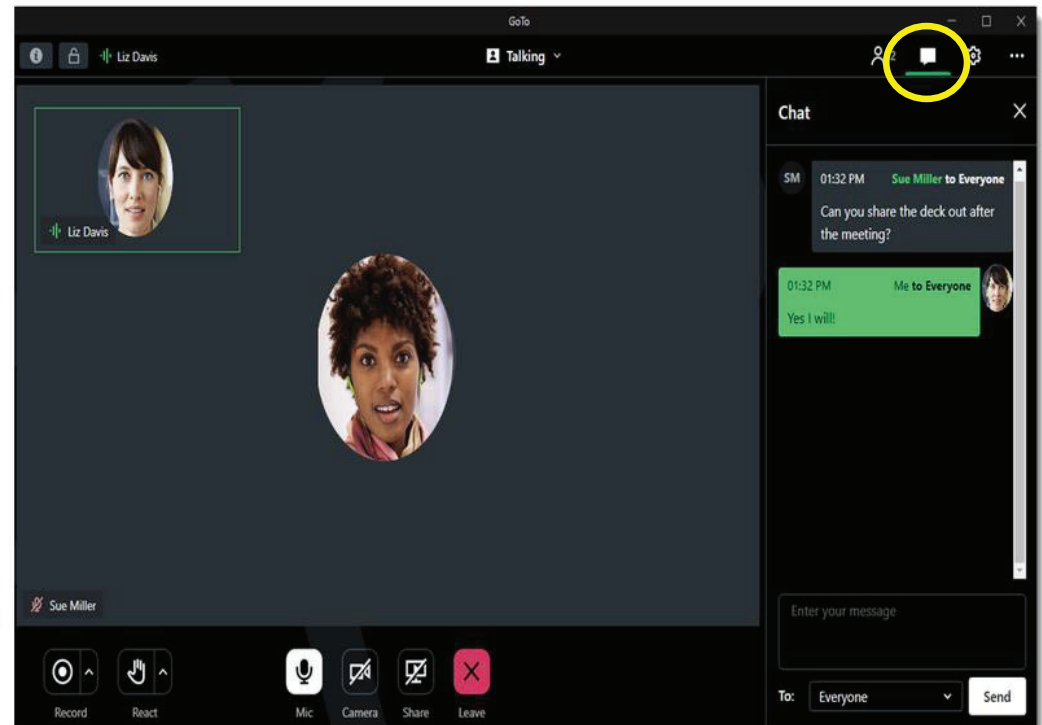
GoTo

Liz Davis

Talking

2

Chat

SM 01:32 PM Sue Miller to Everyone

Can you share the deck out after the meeting?

01:32 PM Me to Everyone

Yes I will!

Liz Davis

Sue Miller

Enter your message

To: Everyone

Send

Record React Mic Camera Share Leave